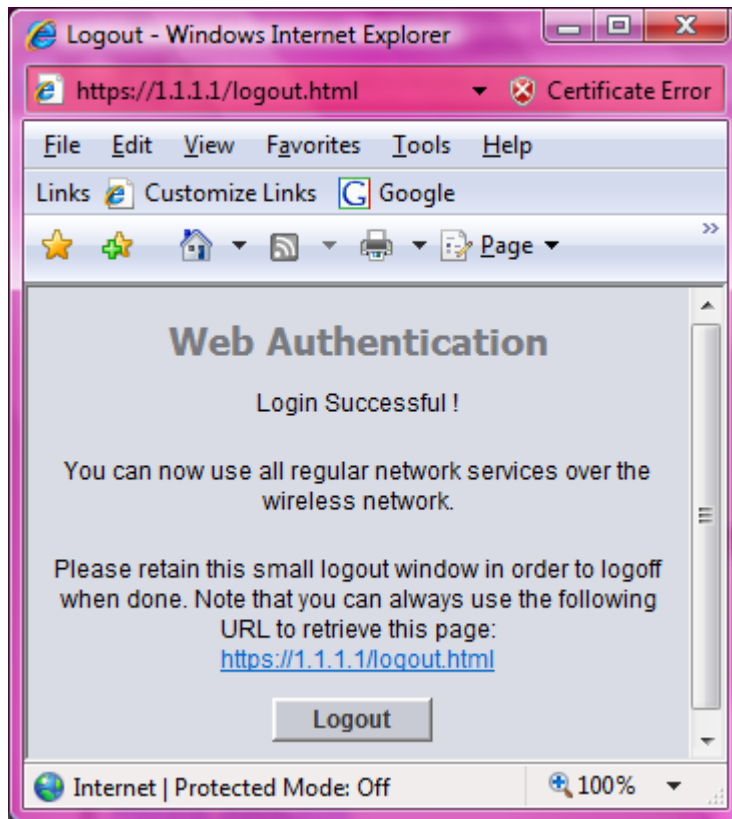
Logout - Windows Internet Explorer

https://1.1.1.1/logout.html

Certificate Error

File Edit View Favorites Tools Help

Links Customize Links Google

Page

Web Authentication

Login Successful !

You can now use all regular network services over the wireless network.

Please retain this small logout window in order to logoff when done. Note that you can always use the following URL to retrieve this page:
https://1.1.1.1/logout.html

Logout

Internet | Protected Mode: Off

100%